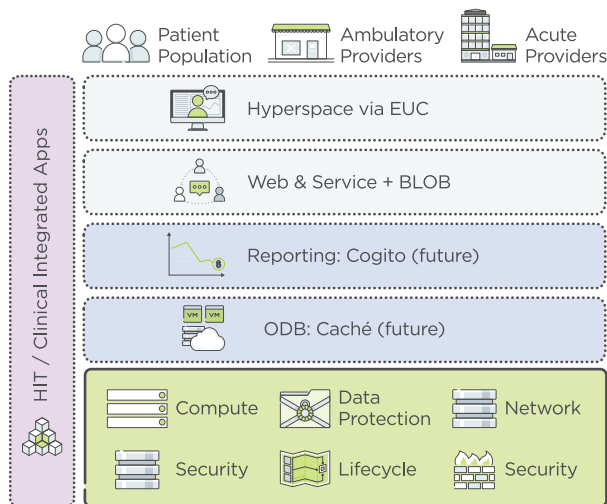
Patient Population

Ambulatory Providers

Acute Providers

HIT / Clinical Integrated Apps

Hyperspace via EUC

Web & Service + BLOB

Reporting: Cogito (future)

VM VM

ODB: Caché (future)

Compute

Data Protection

Network

Security

Lifecycle

Security